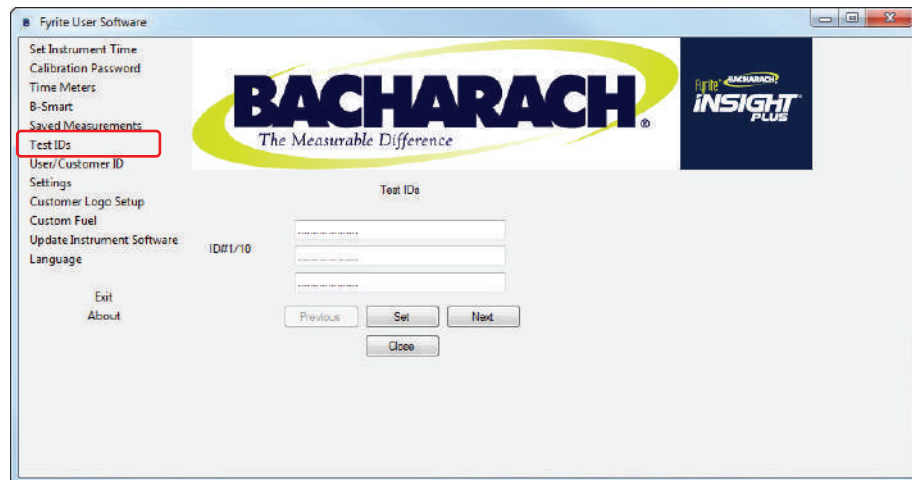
Fyrite User Software

Set Instrument Time
Calibration Password
Time Meters
B-Smart
Saved Measurements
Test IDs
User/Customer ID
Settings
Customer Logo Setup
Custom Fuel
Update Instrument Software
Language

Exit
About

BACHARACH
The Measurable Difference

Fyrite BACHARACH INSIGHT PLUS

Test IDs

ID#1/10

Previous Set Next

Close